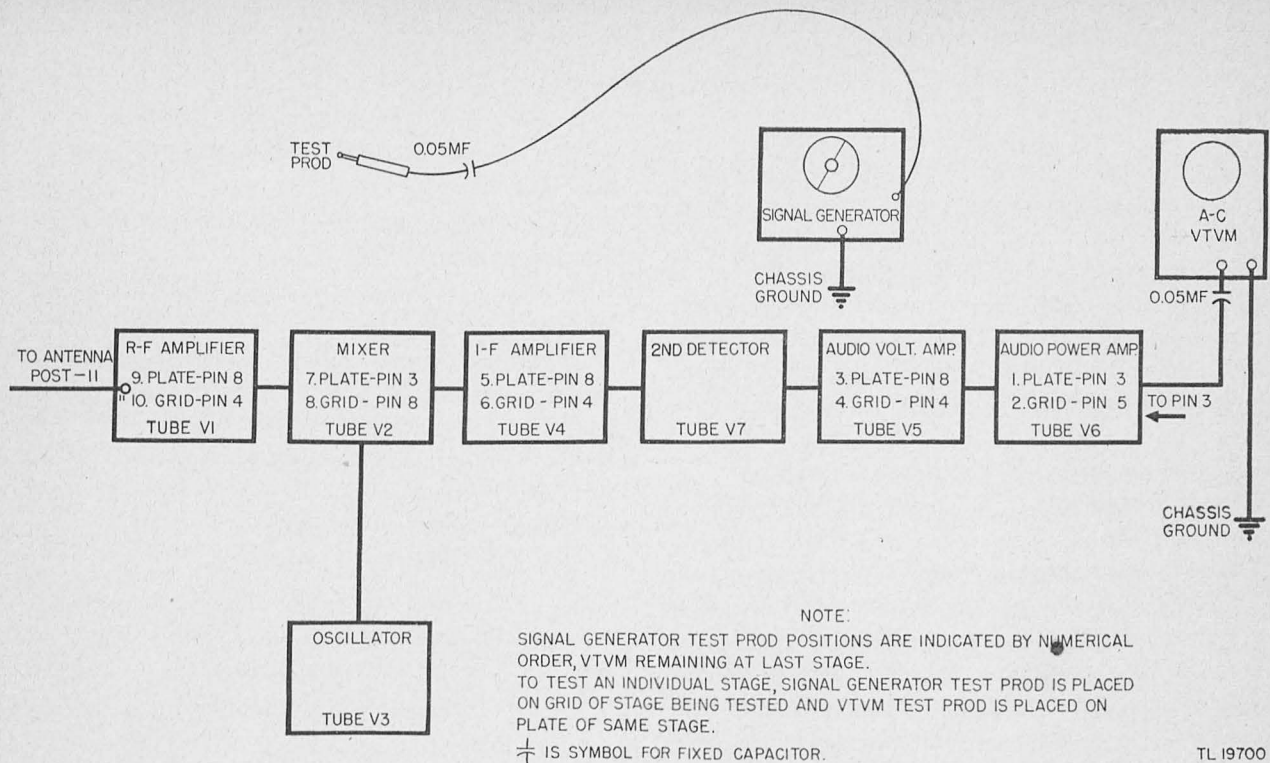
TEST PROD

0.05MF

SIGNAL GENERATOR

CHASSIS GROUND

A-C VTVM

0.05MF

TO ANTENNA POST-11

11

R-F AMPLIFIER
9. PLATE-PIN 8
10. GRID-PIN 4
TUBE V1

MIXER
7. PLATE-PIN 3
8. GRID - PIN 8
TUBE V2

I-F AMPLIFIER
5. PLATE-PIN 8
6. GRID - PIN 4
TUBE V4

2ND DETECTOR
TUBE V7

AUDIO VOLT. AMP.
3. PLATE-PIN 8
4. GRID - PIN 4
TUBE V5

AUDIO POWER AMP.
1. PLATE-PIN 3
2. GRID - PIN 5
TUBE V6

TO PIN 3

CHASSIS GROUND

OSCILLATOR
TUBE V3

NOTE:
SIGNAL GENERATOR TEST PROD POSITIONS ARE INDICATED BY NUMERICAL ORDER, VTVM REMAINING AT LAST STAGE.
TO TEST AN INDIVIDUAL STAGE, SIGNAL GENERATOR TEST PROD IS PLACED ON GRID OF STAGE BEING TESTED AND VTVM TEST PROD IS PLACED ON PLATE OF SAME STAGE.
IS SYMBOL FOR FIXED CAPACITOR.

TL 19700